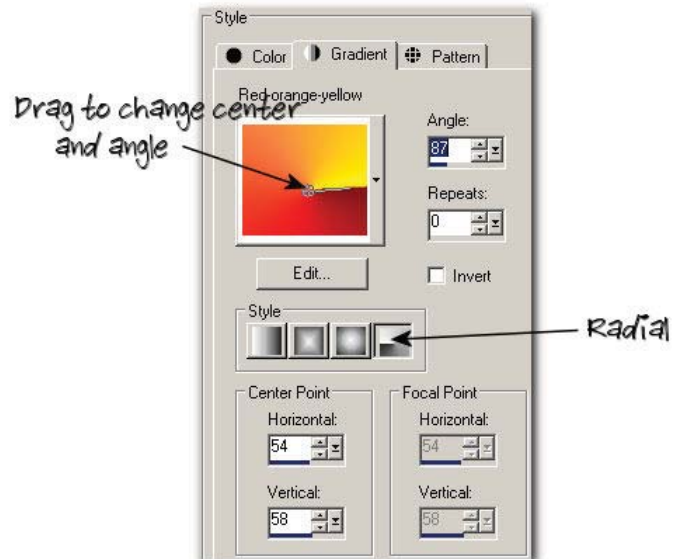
Style

Color

Gradient

Pattern

Red-orange-yellow

Drag to change center and angle

Angle:

87

Repeats:

0

Edit...

Invert

Style

Radial

Center Point

Horizontal:

54

Vertical:

58

Focal Point

Horizontal:

54

Vertical:

58